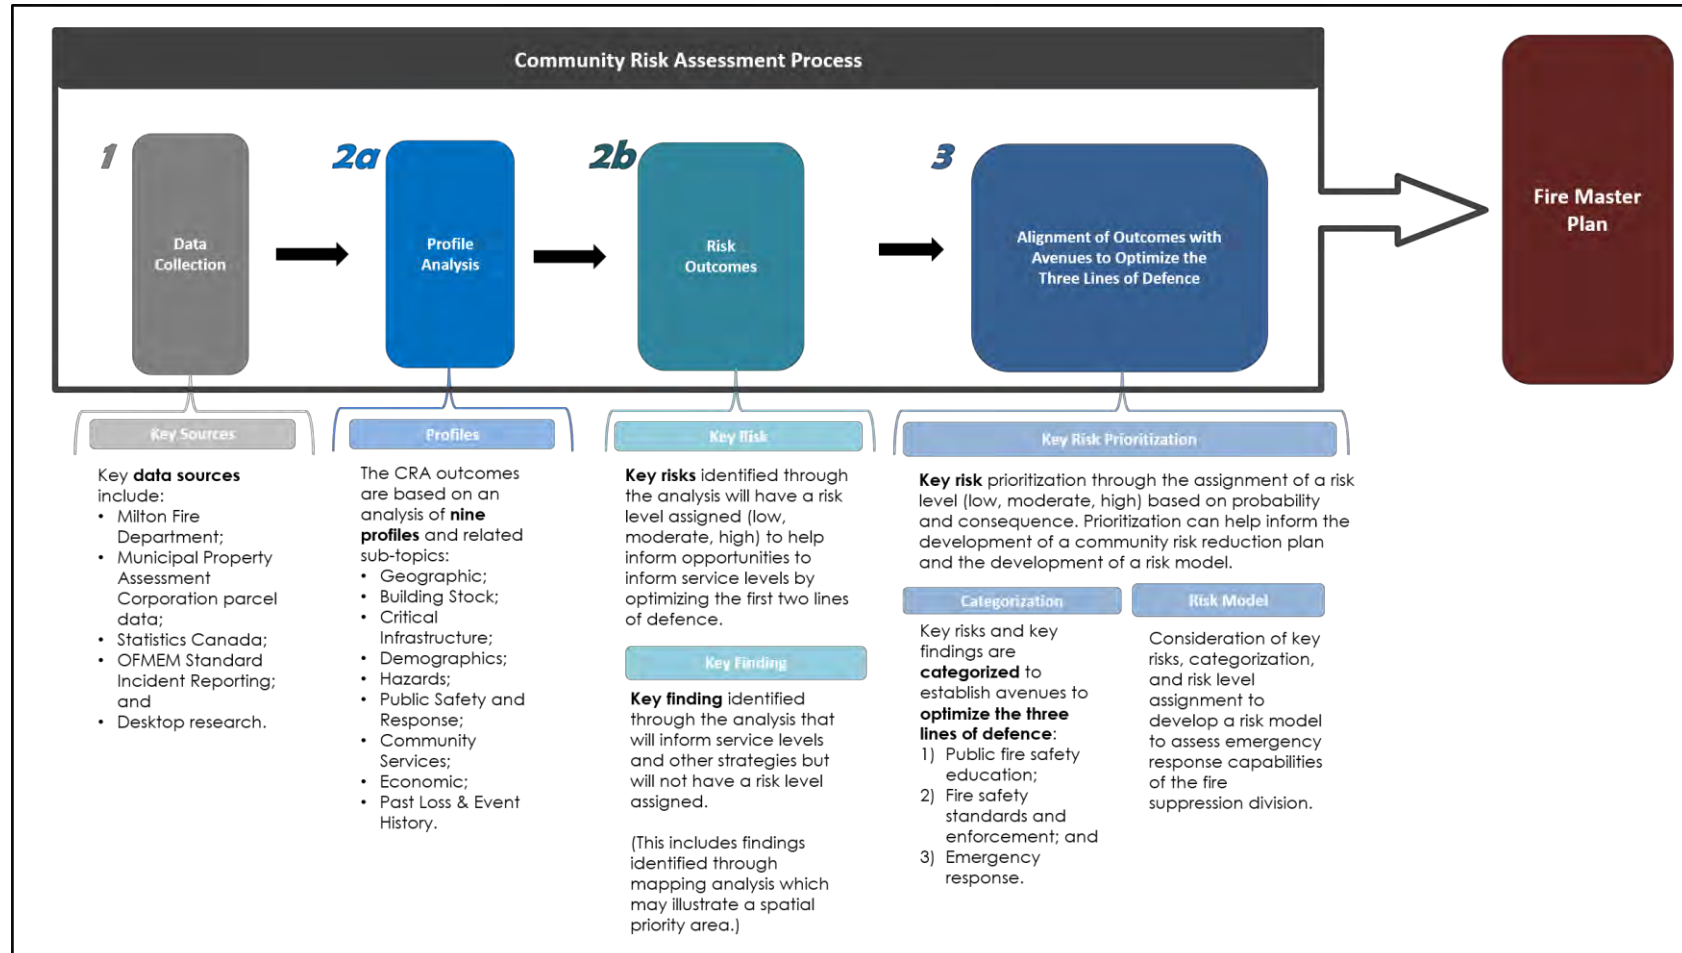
Community Risk Assessment Process

1

Data Collection

2a

Profile Analysis

2b

Risk Outcomes

3

Alignment of Outcomes with Avenues to Optimize the Three Lines of Defence

Fire Master Plan

Key Sources

Key **data sources** include:
- Milton Fire Department;
- Municipal Property Assessment Corporation parcel data;
- Statistics Canada;
- OFMEM Standard Incident Reporting; and
- Desktop research.

Profiles

The CRA outcomes are based on an analysis of **nine profiles** and related sub-topics:
- Geographic;
- Building Stock;
- Critical Infrastructure;
- Demographics;
- Hazards;
- Public Safety and Response;
- Community Services;
- Economic;
- Past Loss & Event History.

Key Risk

**Key risks** identified through the analysis will have a risk level assigned (low, moderate, high) to help inform opportunities to inform service levels by optimizing the first two lines of defence.

Key Finding

**Key finding** identified through the analysis that will inform service levels and other strategies but will not have a risk level assigned.

(This includes findings identified through mapping analysis which may illustrate a spatial priority area.)

Key Risk Prioritization

**Key risk** prioritization through the assignment of a risk level (low, moderate, high) based on probability and consequence. Prioritization can help inform the development of a community risk reduction plan and the development of a risk model.

Categorization

Key risks and key findings are **categorized** to establish avenues to **optimize the three lines of defence**:
1) Public fire safety education;
2) Fire safety standards and enforcement; and
3) Emergency response.

Risk Model

Consideration of key risks, categorization, and risk level assignment to develop a risk model to assess emergency response capabilities of the fire suppression division.